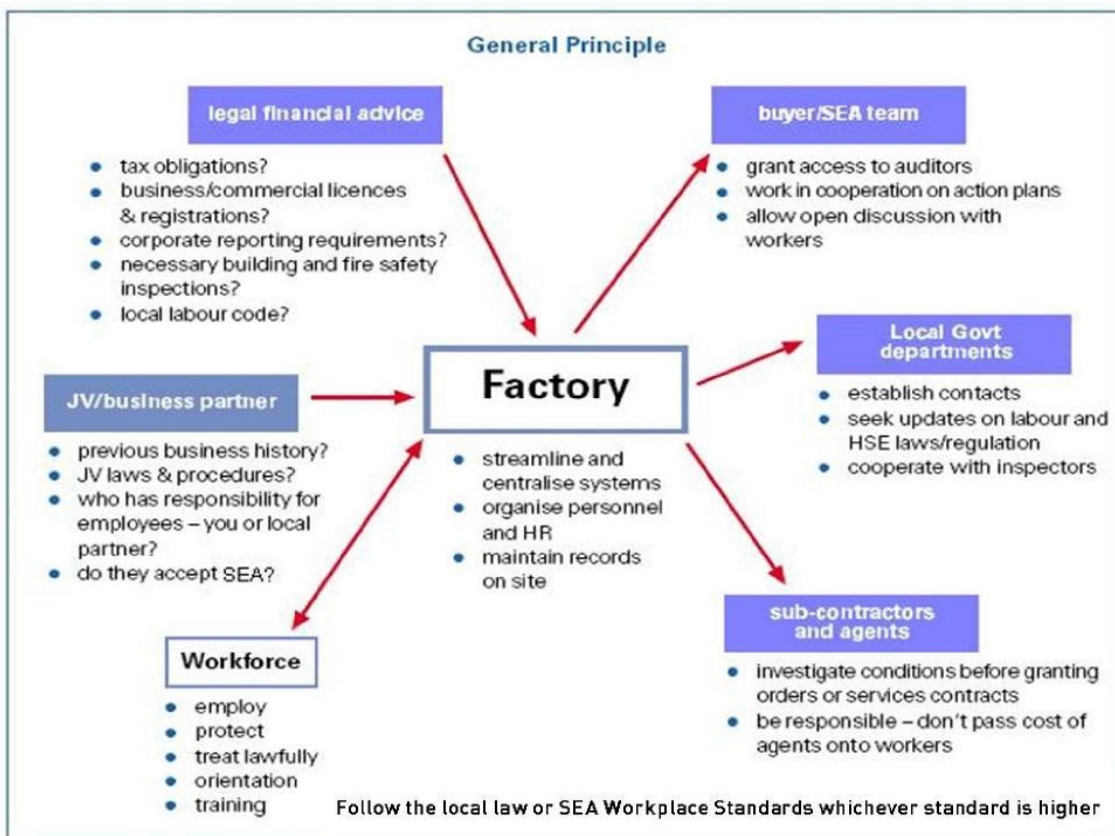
General Principle

legal financial advice

- tax obligations?
- business/commercial licences & registrations?
- corporate reporting requirements?
- necessary building and fire safety inspections?
- local labour code?

buyer/SEA team

- grant access to auditors
- work in cooperation on action plans
- allow open discussion with workers

JV/business partner

- previous business history?
- JV laws & procedures?
- who has responsibility for employees – you or local partner?
- do they accept SEA?

Factory

- streamline and centralise systems
- organise personnel and HR
- maintain records on site

Local Govt departments

- establish contacts
- seek updates on labour and HSE laws/regulation
- cooperate with inspectors

sub-contractors and agents

- investigate conditions before granting orders or services contracts
- be responsible – don't pass cost of agents onto workers

Workforce

- employ
- protect
- treat lawfully
- orientation
- training

Follow the local law or SEA Workplace Standards whichever standard is higher